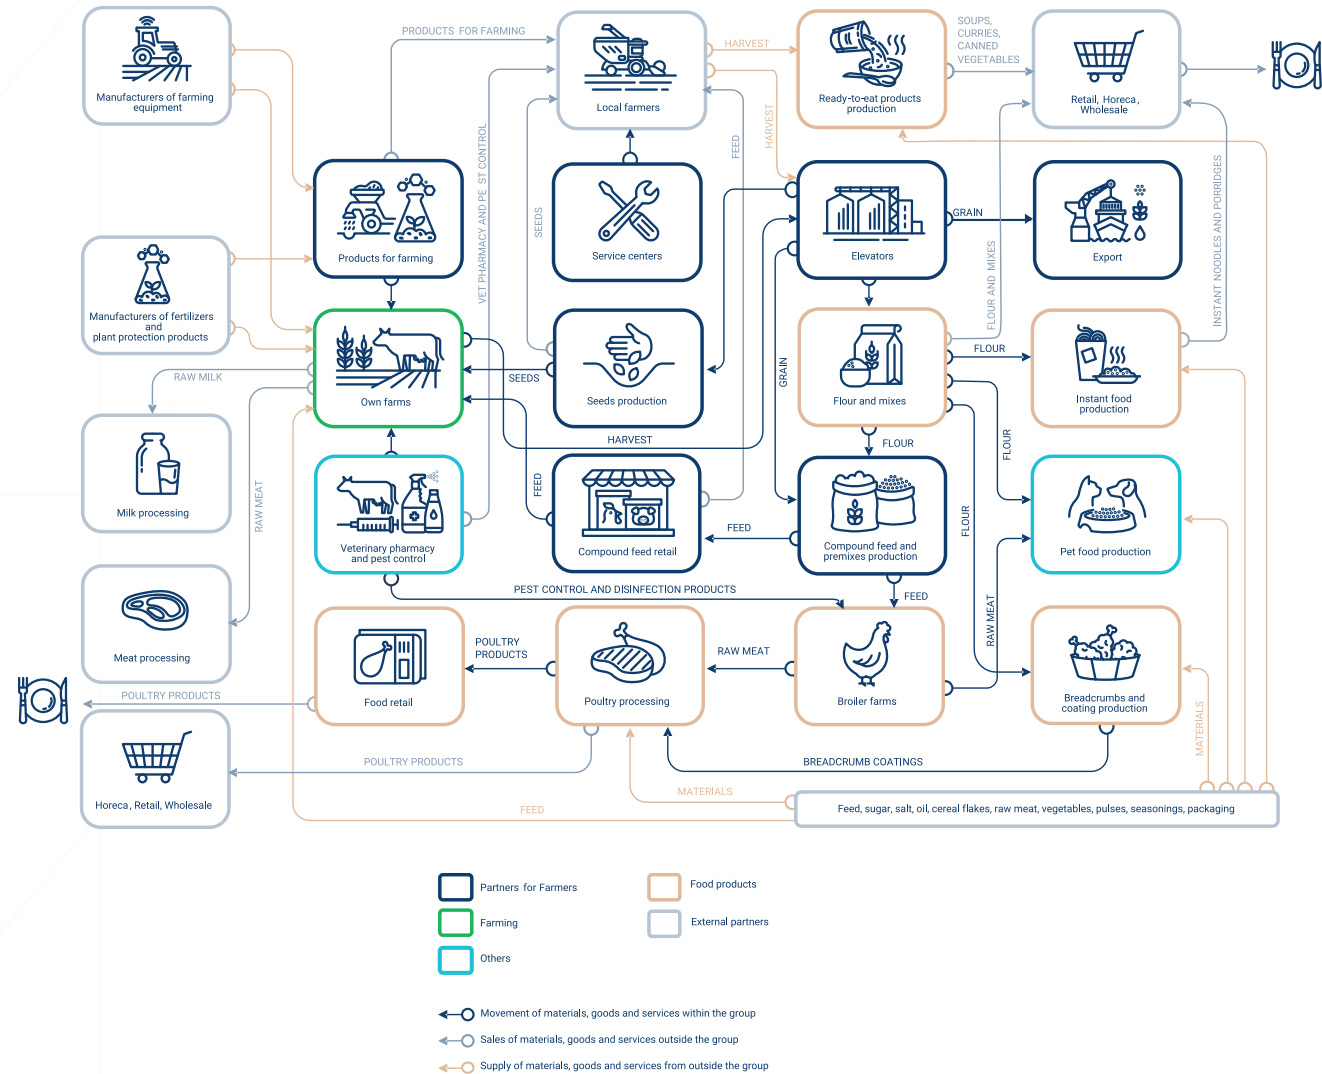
Manufacturers of farming equipment

PRODUCTS FOR FARMING

Local farmers

HARVEST

Ready-to-eat products production

SOUPS, CURRIES, CANNED VEGETABLES

Retail, Horeca, Wholesale

VET PHARMACY AND PEST CONTROL

SEEDS

FEED

HARVEST

Products for farming

Service centers

Elevators

GRAIN

Export

Manufacturers of fertilizers and plant protection products

FLOUR AND MIXES

INSTANT NOODLES AND PORRIDGES

Own farms

Seeds production

Flour and mixes

FLOUR

Instant food production

RAW MILK

SEEDS

GRAIN

HARVEST

FLOUR

FLOUR

Milk processing

RAW MEAT

Veterinary pharmacy and pest control

FEED

Compound feed retail

FEED

Compound feed and premixes production

Pet food production

FLOUR

PEST CONTROL AND DISINFECTION PRODUCTS

FEED

Meat processing

Food retail

POULTRY PRODUCTS

Poultry processing

RAW MEAT

Broiler farms

RAW MEAT

Breadcrumbs and coating production

POULTRY PRODUCTS

MATERIALS

Horeca, Retail, Wholesale

POULTRY PRODUCTS

BREADCRUMB COATINGS

MATERIALS

FEED

Feed, sugar, salt, oil, cereal flakes, raw meat, vegetables, pulses, seasonings, packaging

Partners for Farmers

Food products

Farming

External partners

Others

Movement of materials, goods and services within the group

Sales of materials, goods and services outside the group

Supply of materials, goods and services from outside the group